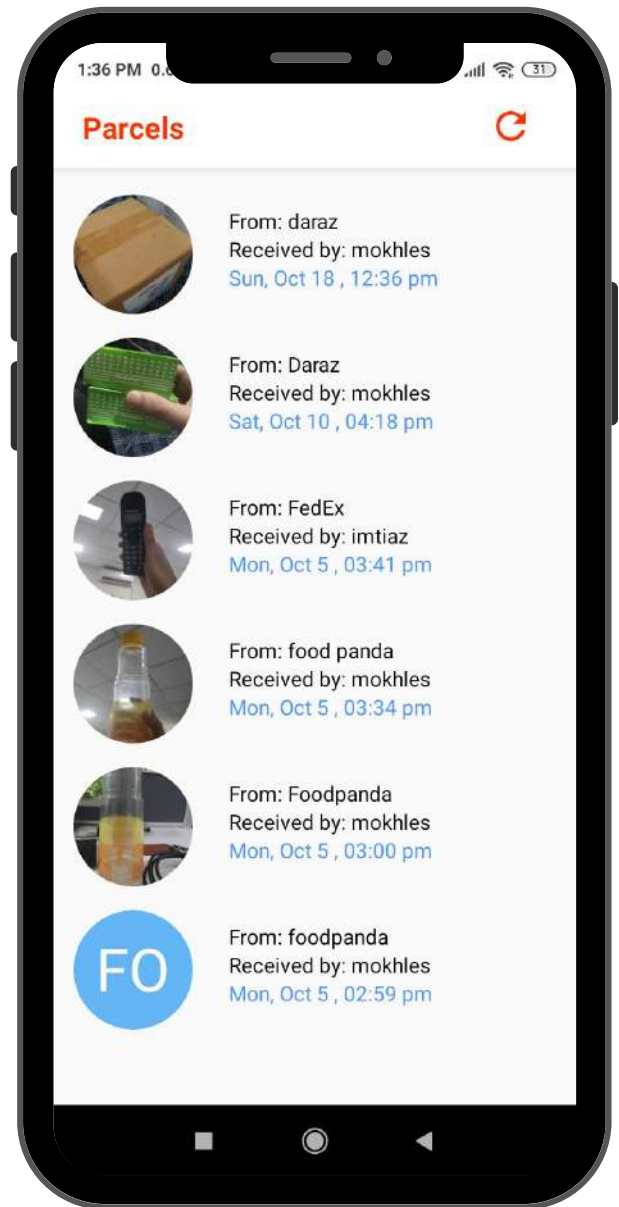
1:36 PM 0.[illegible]

31

Parcels

From: daraz
Received by: mokhles
Sun, Oct 18 , 12:36 pm

From: Daraz
Received by: mokhles
Sat, Oct 10 , 04:18 pm

From: FedEx
Received by: imtiaz
Mon, Oct 5 , 03:41 pm

From: food panda
Received by: mokhles
Mon, Oct 5 , 03:34 pm

From: Foodpanda
Received by: mokhles
Mon, Oct 5 , 03:00 pm

FO

From: foodpanda
Received by: mokhles
Mon, Oct 5 , 02:59 pm